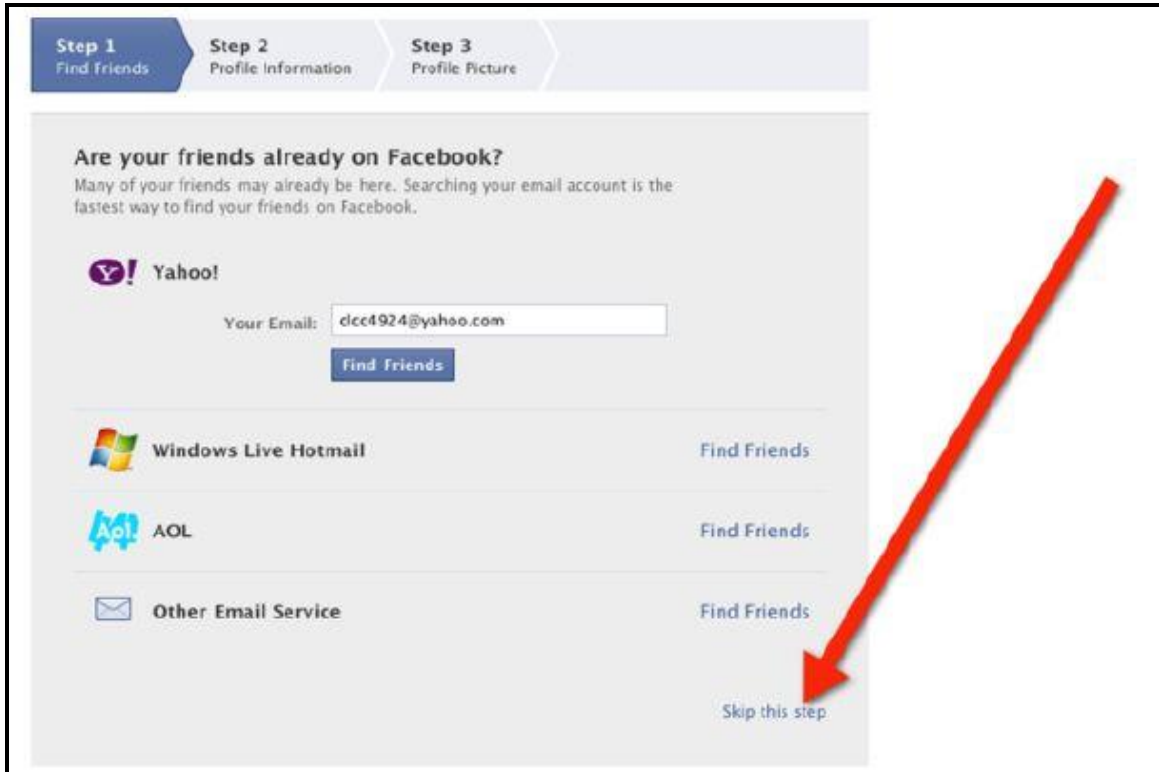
Step 1
Find Friends

Step 2
Profile Information

Step 3
Profile Picture

Are your friends already on Facebook?

Many of your friends may already be here. Searching your email account is the fastest way to find your friends on Facebook.

Y! Yahoo!

Your Email: clcc4924@yahoo.com

Find Friends

Windows Live Hotmail

Find Friends

Aol. AOL

Find Friends

Other Email Service

Find Friends

Skip this step